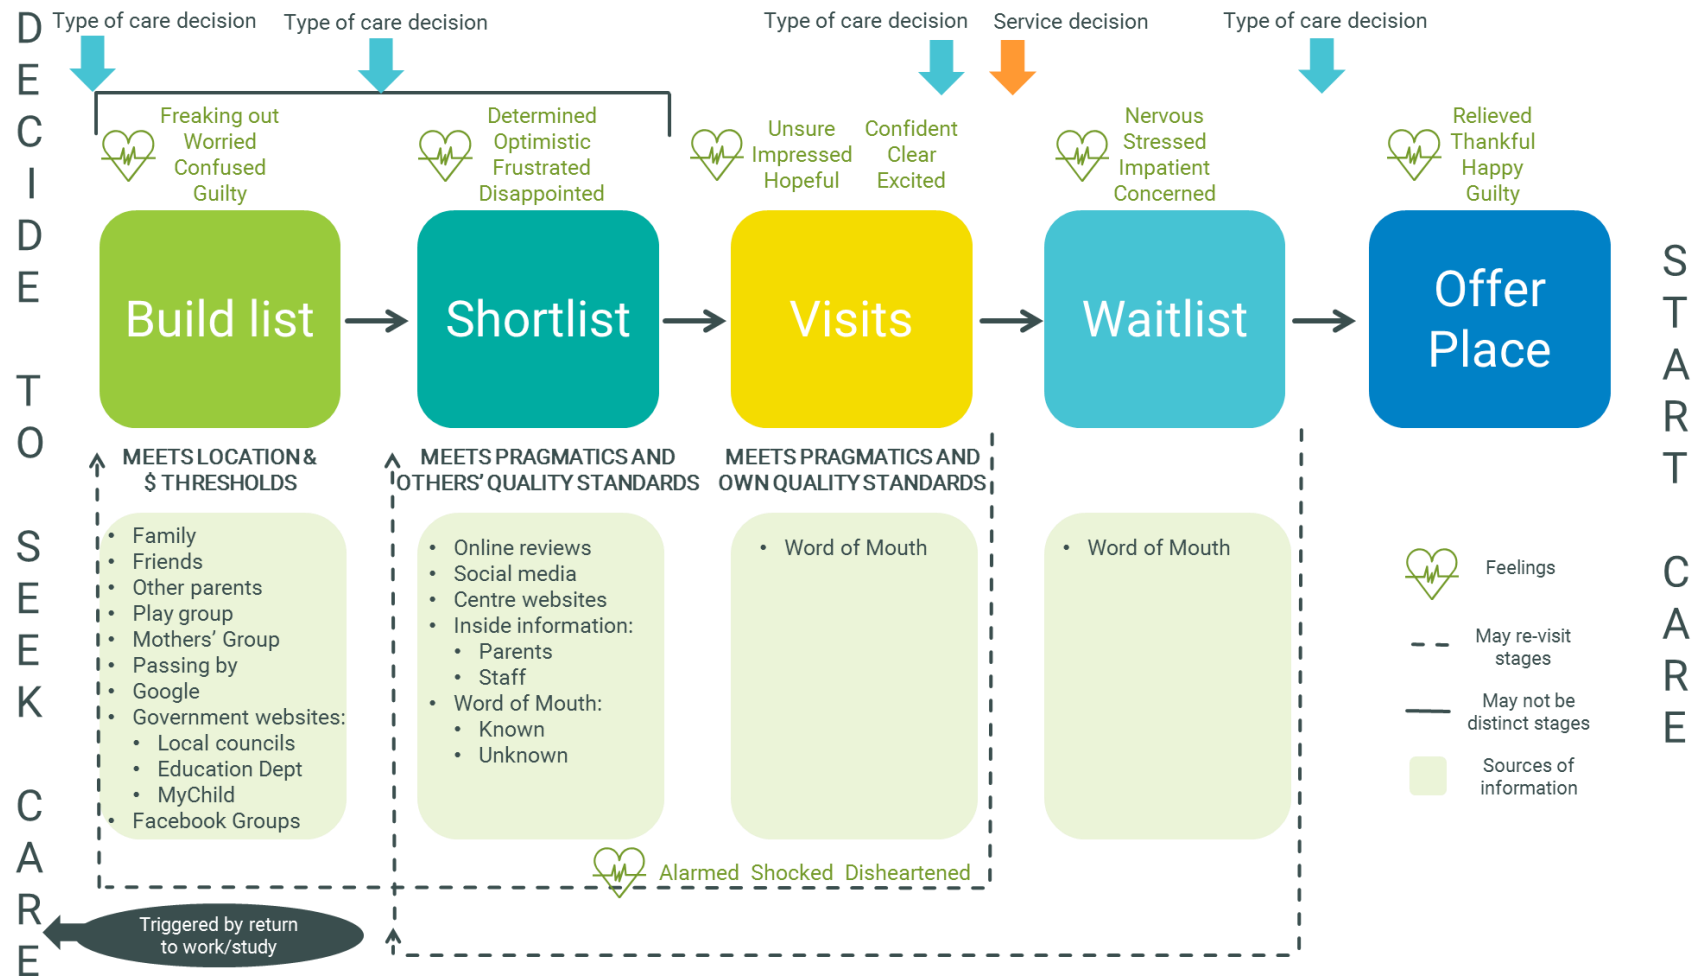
DECIDE TO SEEK CARE

Type of care decision Type of care decision Type of care decision Service decision Type of care decision

Freaking out
Worried
Confused
Guilty

Determined
Optimistic
Frustrated
Disappointed

Unsure
Impressed
Hopeful

Confident
Clear
Excited

Nervous
Stressed
Impatient
Concerned

Relieved
Thankful
Happy
Guilty

Build list → Shortlist → Visits → Waitlist → Offer Place

MEETS LOCATION & $ THRESHOLDS

MEETS PRAGMATICS AND OTHERS' QUALITY STANDARDS

MEETS PRAGMATICS AND OWN QUALITY STANDARDS

- Family
- Friends
- Other parents
- Play group
- Mothers' Group
- Passing by
- Google
- Government websites:
  - Local councils
  - Education Dept
  - MyChild
- Facebook Groups

- Online reviews
- Social media
- Centre websites
- Inside information:
  - Parents
  - Staff
- Word of Mouth:
  - Known
  - Unknown

- Word of Mouth

- Word of Mouth

Feelings

May re-visit stages

May not be distinct stages

Sources of information

Alarmed Shocked Disheartened

Triggered by return to work/study

START CARE